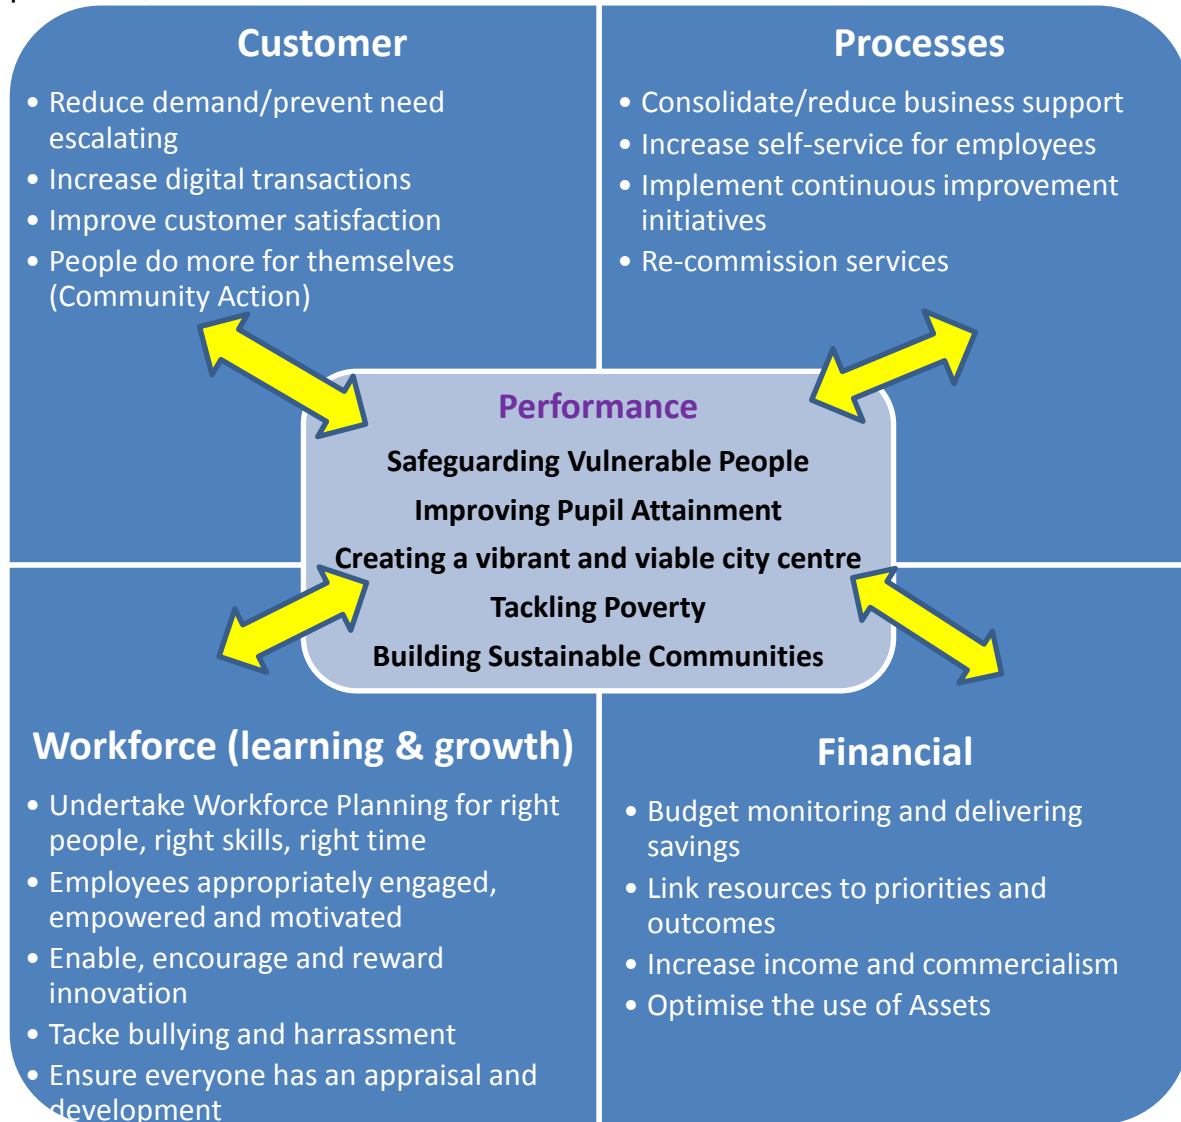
Customer

• Reduce demand/prevent need escalating
• Increase digital transactions
• Improve customer satisfaction
• People do more for themselves (Community Action)

Processes

• Consolidate/reduce business support
• Increase self-service for employees
• Implement continuous improvement initiatives
• Re-commission services

Performance

Safeguarding Vulnerable People
Improving Pupil Attainment
Creating a vibrant and viable city centre
Tackling Poverty
Building Sustainable Communities

Workforce (learning & growth)

• Undertake Workforce Planning for right people, right skills, right time
• Employees appropriately engaged, empowered and motivated
• Enable, encourage and reward innovation
• Tacke bullying and harrassment
• Ensure everyone has an appraisal and development

Financial

• Budget monitoring and delivering savings
• Link resources to priorities and outcomes
• Increase income and commercialism
• Optimise the use of Assets